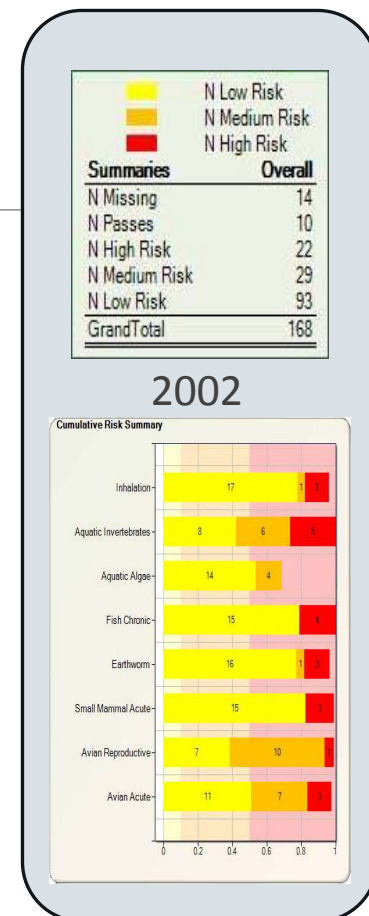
N Low Risk
N Medium Risk
N High Risk

| Summaries | Overall |
|---|---|
| N Missing | 14 |
| N Passes | 10 |
| N High Risk | 22 |
| N Medium Risk | 29 |
| N Low Risk | 93 |
| GrandTotal | 168 |

2002

Cumulative Risk Summary

Inhalation 17 1 3
Aquatic Invertebrates 8 6 5
Aquatic Algae 14 4
Fish Chronic 15 4
Earthworm 16 1 3
Small Mammal Acute 15 3
Avian Reproductive 7 10 1
Avian Acute 11 7 3

0 0.2 0.4 0.6 0.8 1